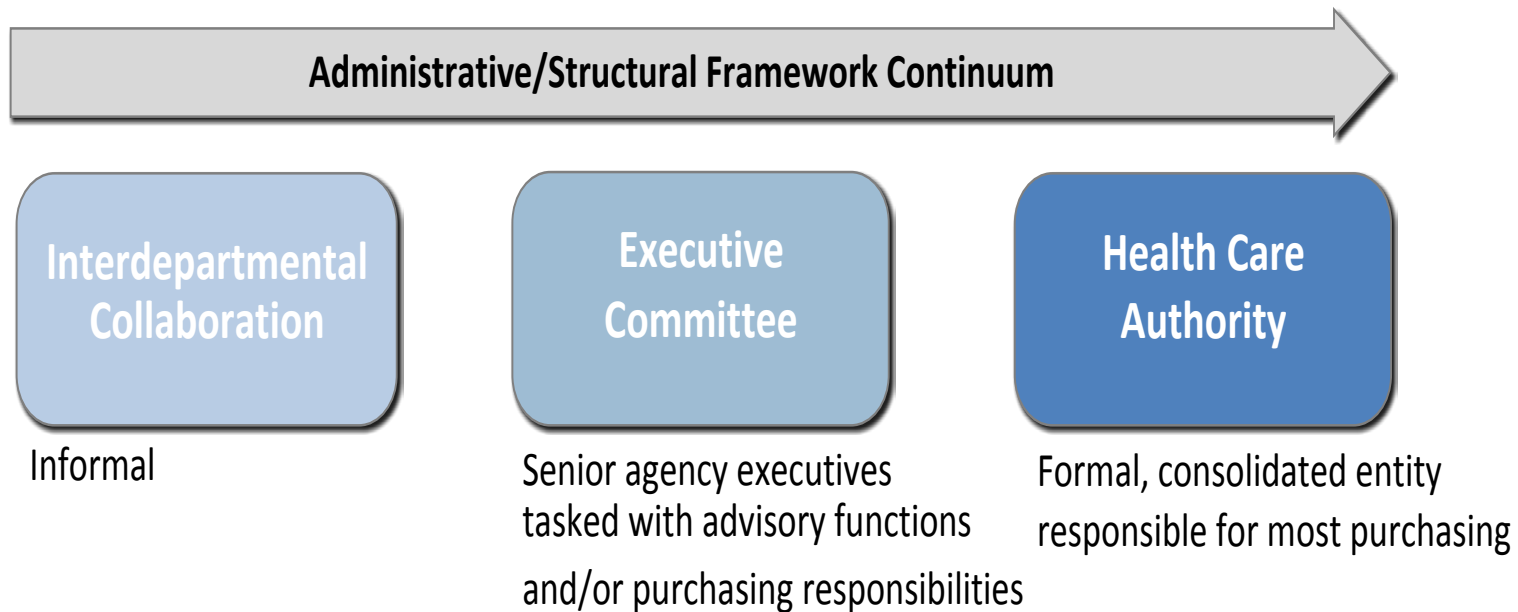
Administrative/Structural Framework Continuum

Interdepartmental Collaboration

Informal

Executive Committee

Senior agency executives tasked with advisory functions and/or purchasing responsibilities

Health Care Authority

Formal, consolidated entity responsible for most purchasing